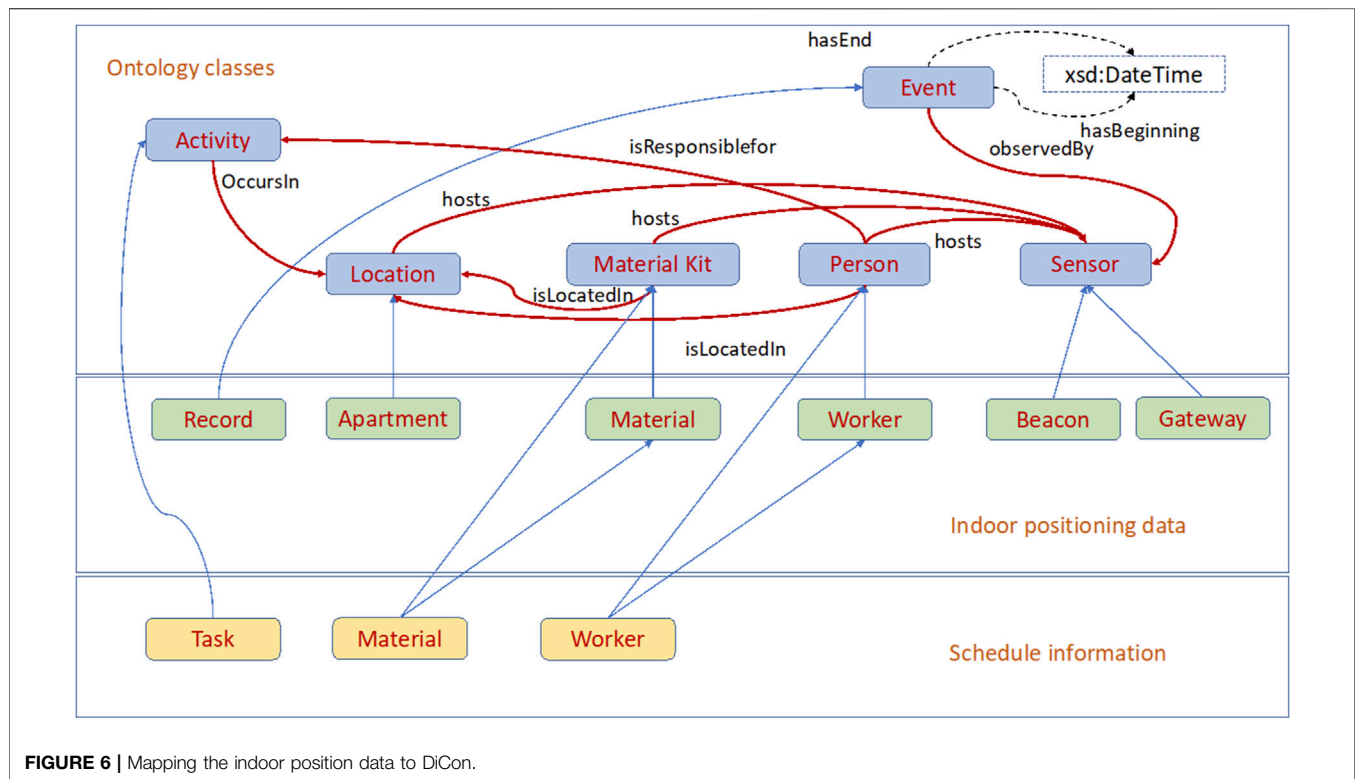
Ontology classes

hasEnd

Event

xsd:DateTime

hasBeginning

observedBy

Activity

isResponsiblefor

OccursIn

hosts

hosts

hosts

Location

Material Kit

Person

Sensor

isLocatedIn

isLocatedIn

Record

Apartment

Material

Worker

Beacon

Gateway

Indoor positioning data

Task

Material

Worker

Schedule information

**FIGURE 6 |** Mapping the indoor position data to DiCon.